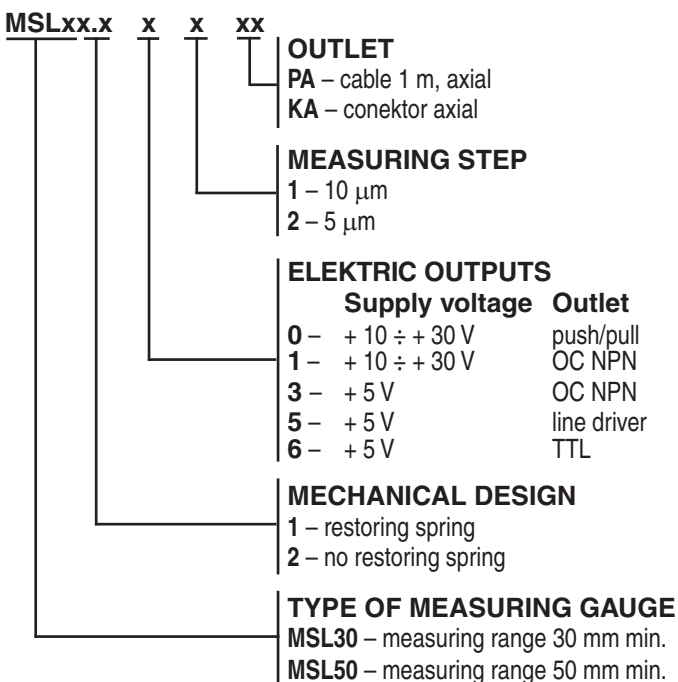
MSLxx.x x x xx

OUTLET
PA – cable 1 m, axial
KA – conektor axial

MEASURING STEP
1 – 10 $\mu$m
2 – 5 $\mu$m

ELEKTRIC OUTPUTS

| | Supply voltage | Outlet |
|---|---|---|
| 0 – | + 10 ÷ + 30 V | push/pull |
| 1 – | + 10 ÷ + 30 V | OC NPN |
| 3 – | + 5 V | OC NPN |
| 5 – | + 5 V | line driver |
| 6 – | + 5 V | TTL |

MECHANICAL DESIGN
1 – restoring spring
2 – no restoring spring

TYPE OF MEASURING GAUGE
MSL30 – measuring range 30 mm min.
MSL50 – measuring range 50 mm min.